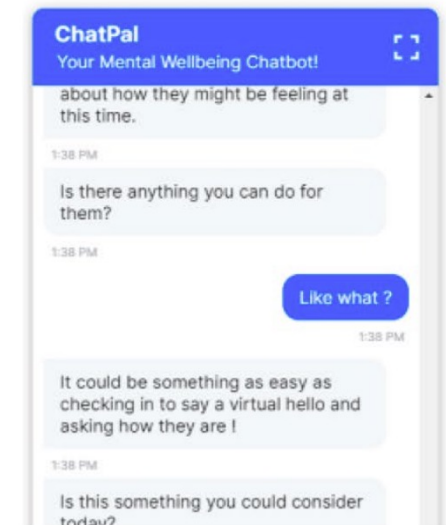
ChatPal
Your Mental Wellbeing Chatbot!

about how they might be feeling at this time.

1:38 PM

Is there anything you can do for them?

1:38 PM

Like what ?

1:38 PM

It could be something as easy as checking in to say a virtual hello and asking how they are !

1:38 PM

Is this something you could consider today?